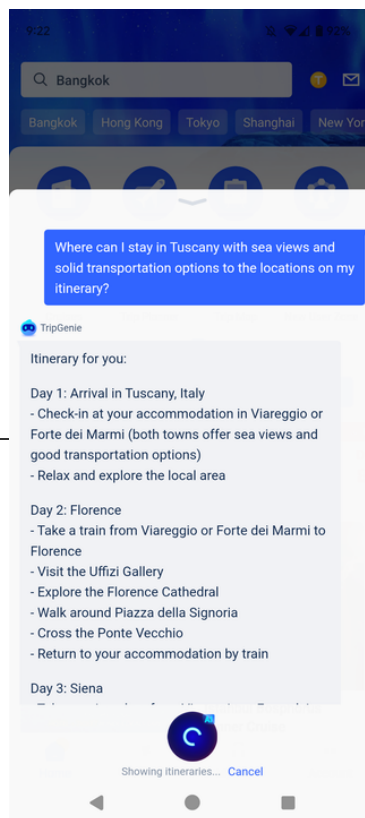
9:22

Bangkok

Bangkok Hong Kong Tokyo Shanghai New Yor

Where can I stay in Tuscany with sea views and solid transportation options to the locations on my itinerary?

TripGenie

Itinerary for you:

Day 1: Arrival in Tuscany, Italy
- Check-in at your accommodation in Viareggio or Forte dei Marmi (both towns offer sea views and good transportation options)
- Relax and explore the local area

Day 2: Florence
- Take a train from Viareggio or Forte dei Marmi to Florence
- Visit the Uffizi Gallery
- Explore the Florence Cathedral
- Walk around Piazza della Signoria
- Cross the Ponte Vecchio
- Return to your accommodation by train

Day 3: Siena
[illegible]

Showing itineraries... Cancel